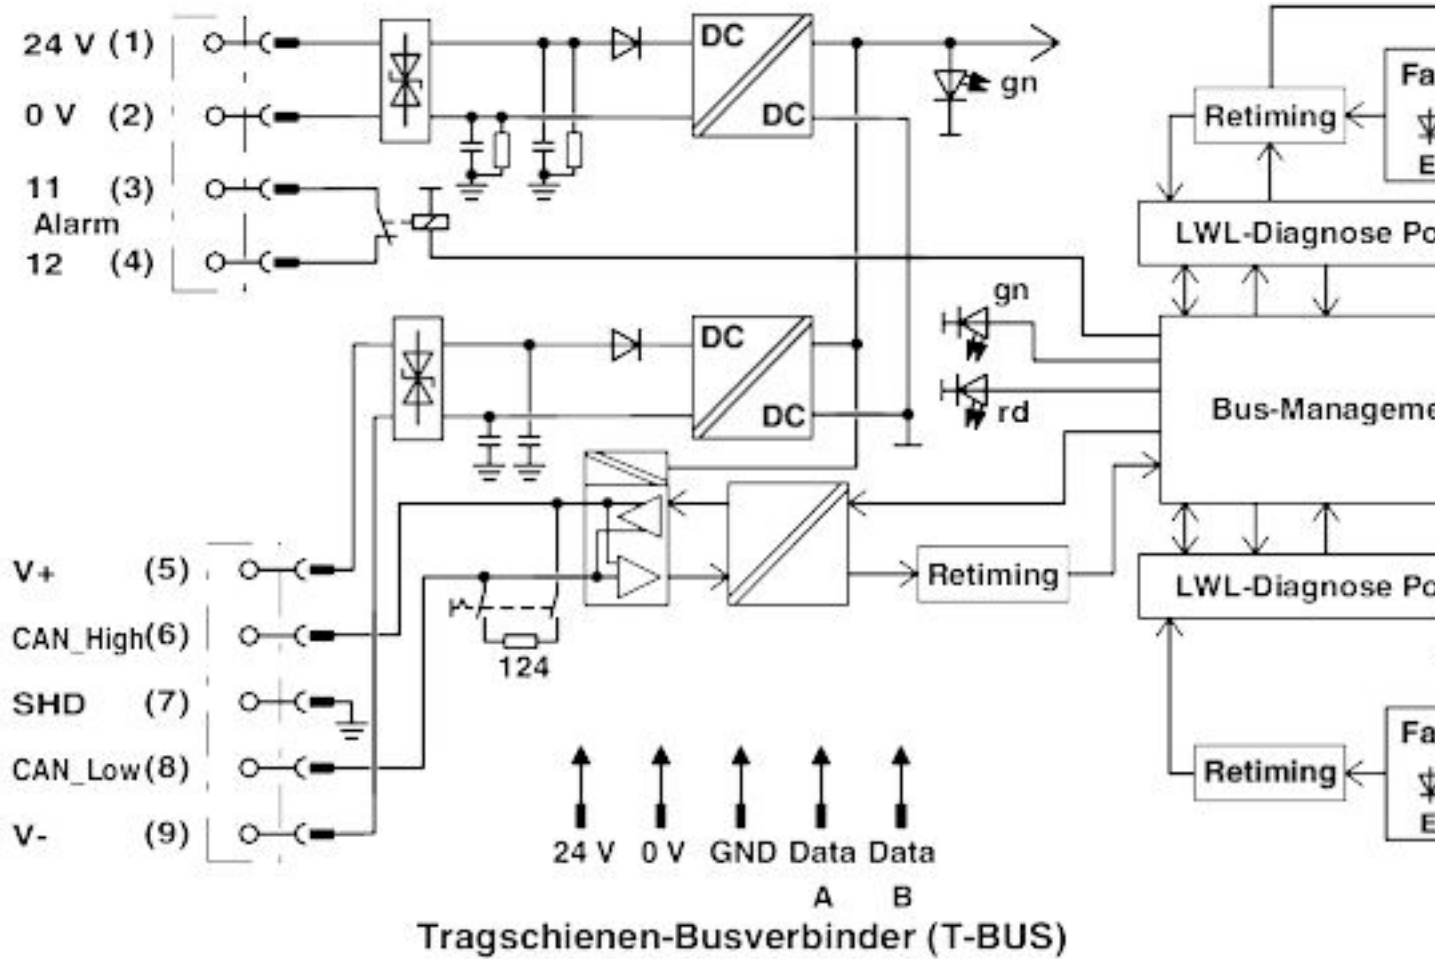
24 V (1)
0 V (2)
11 (3)
Alarm
12 (4)
DC
DC
gn
Retiming
Fa
E
LWL-Diagnose Po
DC
DC
gn
rd
Bus-Manageme
Retiming
LWL-Diagnose Po
V+ (5)
CAN_High(6)
SHD (7)
CAN_Low(8)
V- (9)
124
Retiming
Fa
E
24 V 0 V GND Data A Data B
Tragschienen-Busverbinder (T-BUS)